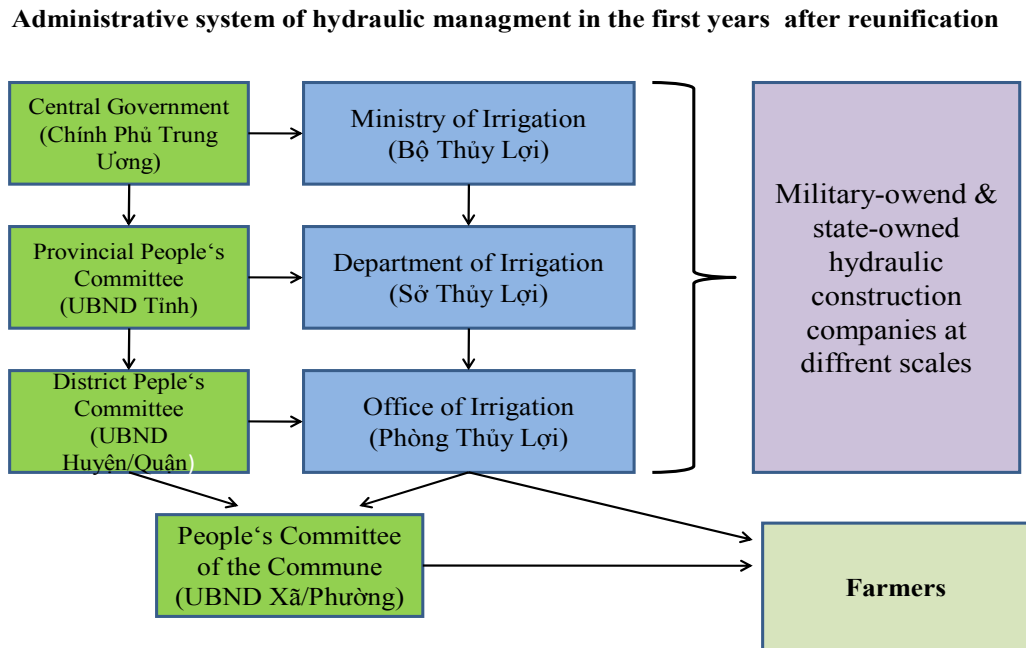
Administrative system of hydraulic managment in the first years after reunification

Central Government (Chính Phủ Trung Ương)

Ministry of Irrigation (Bộ Thủy Lợi)

Provincial People‘s Committee (UBND Tỉnh)

Department of Irrigation (Sở Thủy Lợi)

District Peple‘s Committee (UBND Huyện/Quân)

Office of Irrigation (Phòng Thủy Lợi)

Military-owend & state-owned hydraulic construction companies at diffrent scales

People‘s Committee of the Commune (UBND Xã/Phường)

Farmers